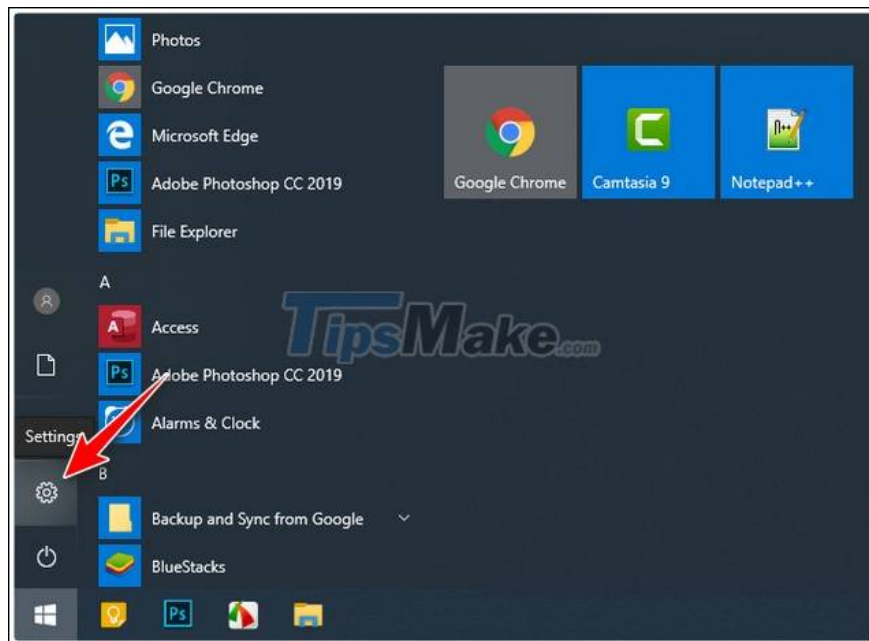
Photos
Google Chrome
Microsoft Edge
Adobe Photoshop CC 2019
File Explorer
A
Access
Adobe Photoshop CC 2019
Alarms & Clock
B
Backup and Sync from Google
BlueStacks

Google Chrome
Camtasia 9
Notepad++

TipsMake.com

Settings